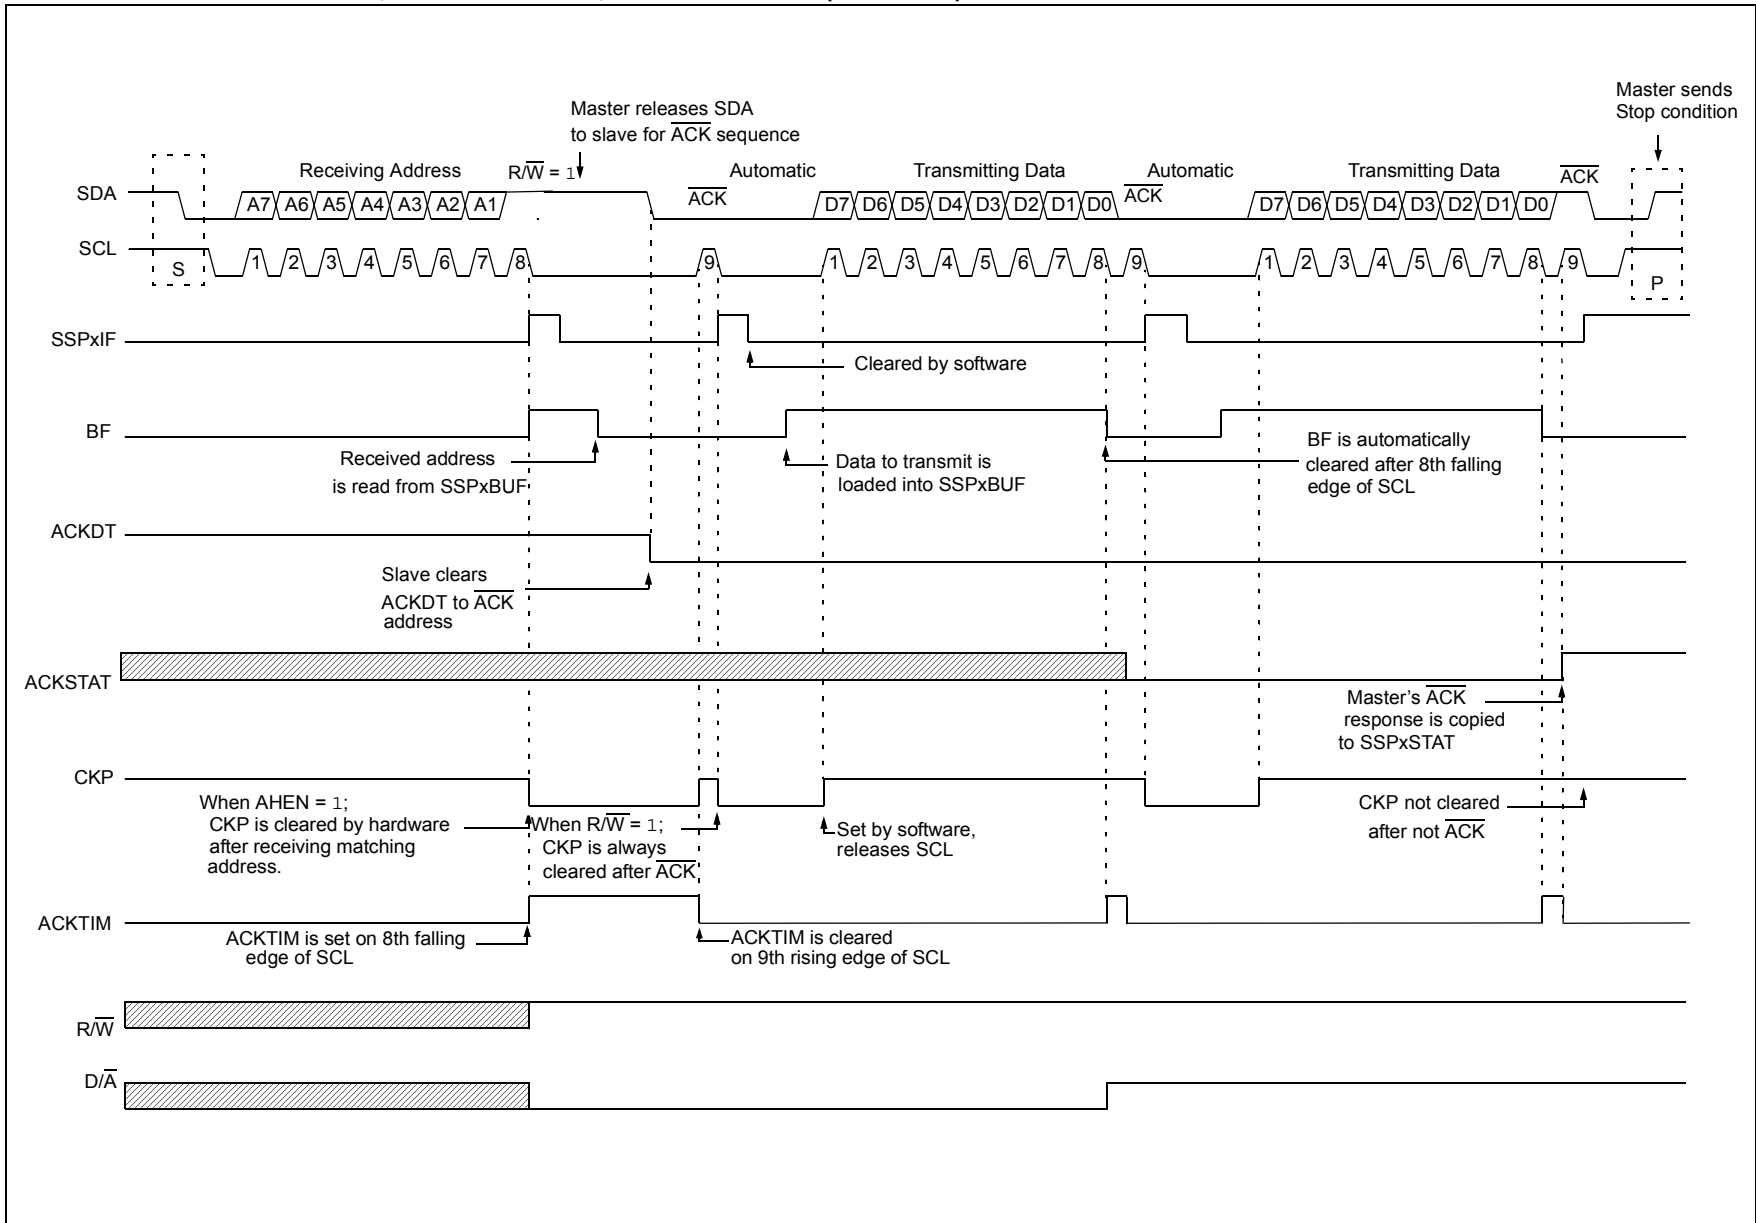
Master releases SDA to slave for $\overline{ACK}$ sequence

Master sends Stop condition

Receiving Address

$R/\overline{W}$ = 1

Automatic

Transmitting Data

Automatic

Transmitting Data

$\overline{ACK}$

SDA

A7 A6 A5 A4 A3 A2 A1

$\overline{ACK}$

D7 D6 D5 D4 D3 D2 D1 D0

$\overline{ACK}$

D7 D6 D5 D4 D3 D2 D1 D0

SCL

S

1 2 3 4 5 6 7 8

9

1 2 3 4 5 6 7 8 9

1 2 3 4 5 6 7 8 9

P

SSPxIF

Cleared by software

BF

Received address is read from SSPxBUF

Data to transmit is loaded into SSPxBUF

BF is automatically cleared after 8th falling edge of SCL

ACKDT

Slave clears ACKDT to $\overline{ACK}$ address

ACKSTAT

Master's $\overline{ACK}$ response is copied to SSPxSTAT

CKP

When AHEN = 1; CKP is cleared by hardware after receiving matching address.

When $R/\overline{W}$ = 1; CKP is always cleared after $\overline{ACK}$

Set by software, releases SCL

CKP not cleared after not $\overline{ACK}$

ACKTIM

ACKTIM is set on 8th falling edge of SCL

ACKTIM is cleared on 9th rising edge of SCL

$R/\overline{W}$

$D/\overline{A}$